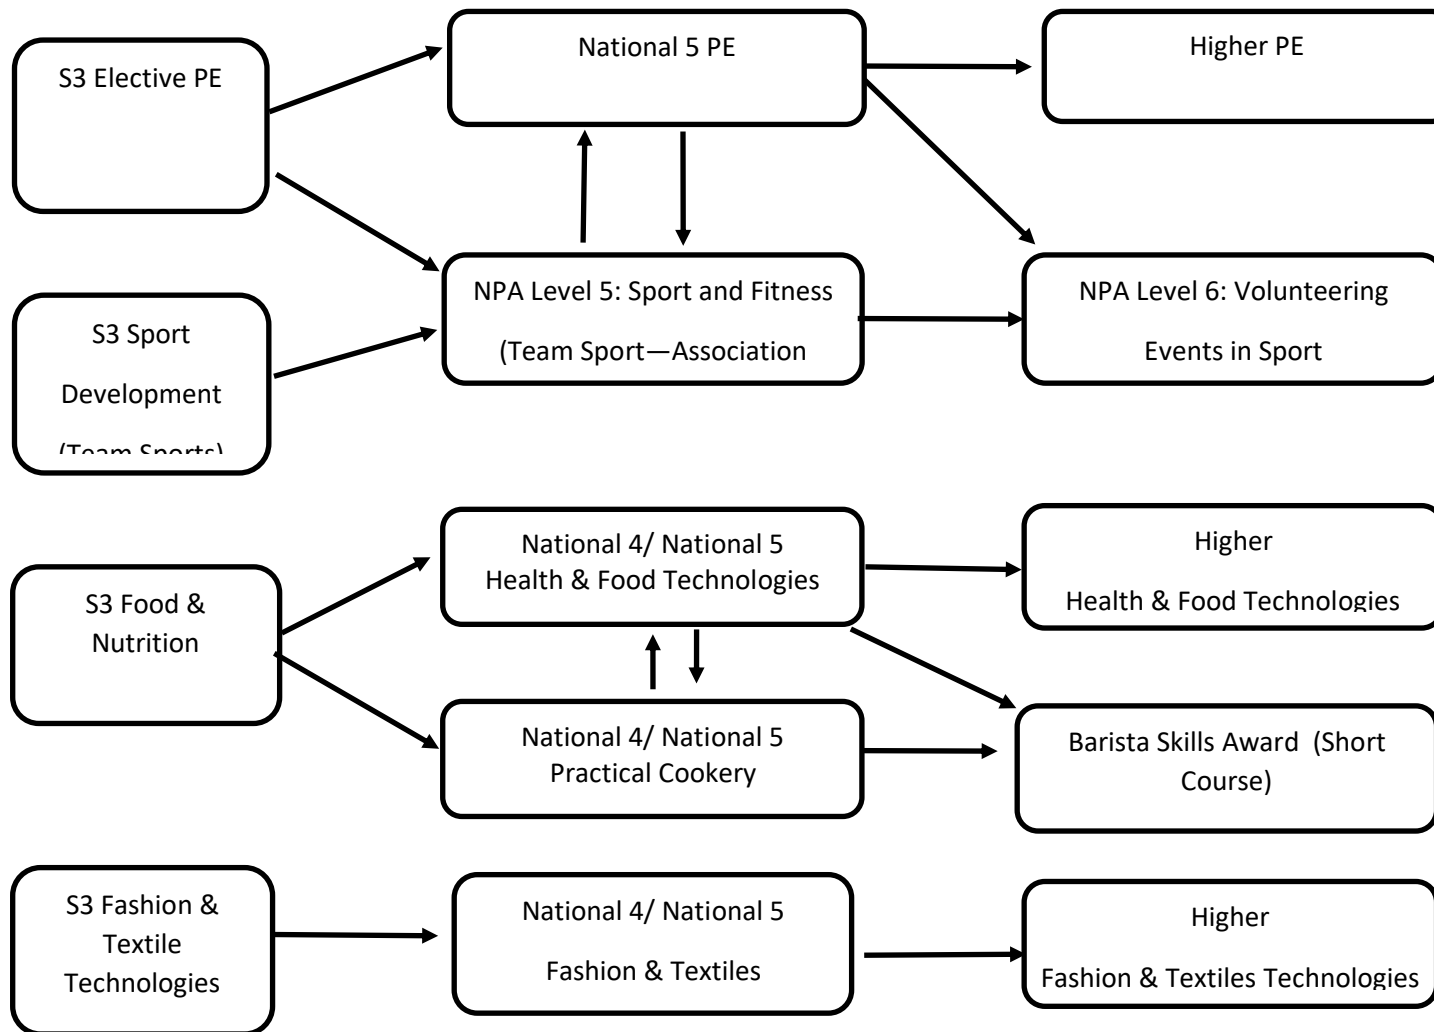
S3 Elective PE

National 5 PE

Higher PE

S3 Sport Development (Team Sports)

NPA Level 5: Sport and Fitness (Team Sport—Association

NPA Level 6: Volunteering Events in Sport

S3 Food & Nutrition

National 4/ National 5 Health & Food Technologies

Higher Health & Food Technologies

National 4/ National 5 Practical Cookery

Barista Skills Award (Short Course)

S3 Fashion & Textile Technologies

National 4/ National 5 Fashion & Textiles

Higher Fashion & Textiles Technologies